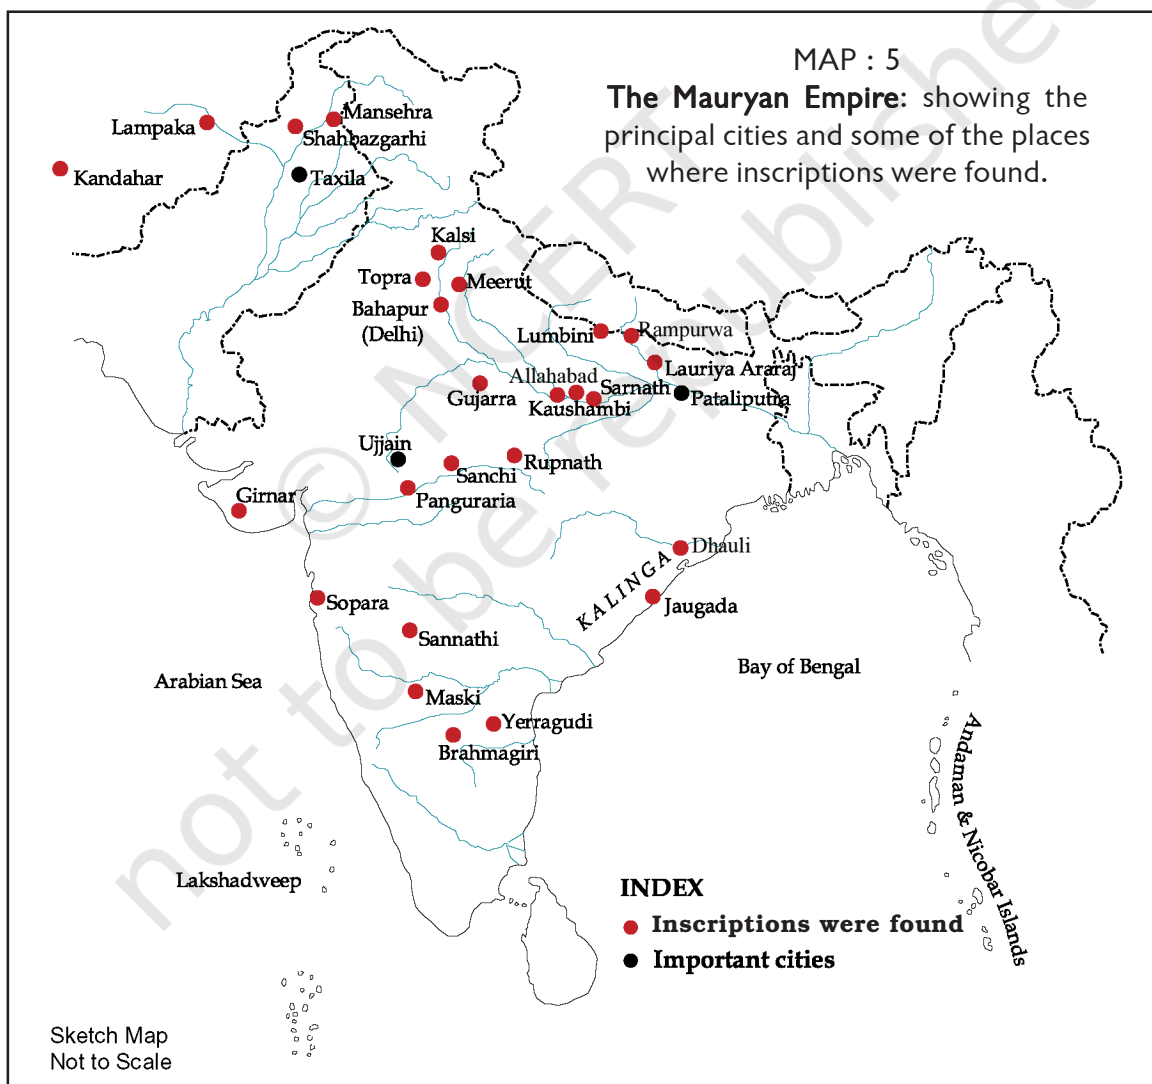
MAP : 5
The Mauryan Empire: showing the principal cities and some of the places where inscriptions were found.

Lampaka
Mansehra
Shahbazgarhi
Kandahar
Taxila
Kalsi
Topra
Meerut
Bahapur (Delhi)
Lumbini
Rampurwa
Lauriya Araraj
Allahabad
Sarnath
Gujarra
Kaushambi
Pataliputra
Ujjain
Rupnath
Sanchi
Girnar
Panguraria
Dhauli
KALINGA
Jaugada
Sopara
Sannathi
Arabian Sea
Bay of Bengal
Maski
Yerragudi
Brahmagiri
Andaman & Nicobar Islands
Lakshadweep

INDEX
Inscriptions were found
Important cities

Sketch Map
Not to Scale

not to be republished © NCERT